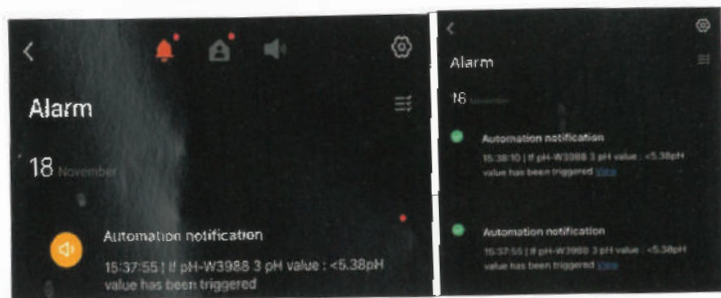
Alarm

18 November

Automation notification

15:37:55 | If pH-W3988 3 pH value : <5.38pH value has been triggered

Alarm

18 November

Automation notification

15:38:10 | If pH-W3988 3 pH value : <5.38pH value has been triggered View

Automation notification

15:37:55 | If pH-W3988 3 pH value : <5.38pH value has been triggered View